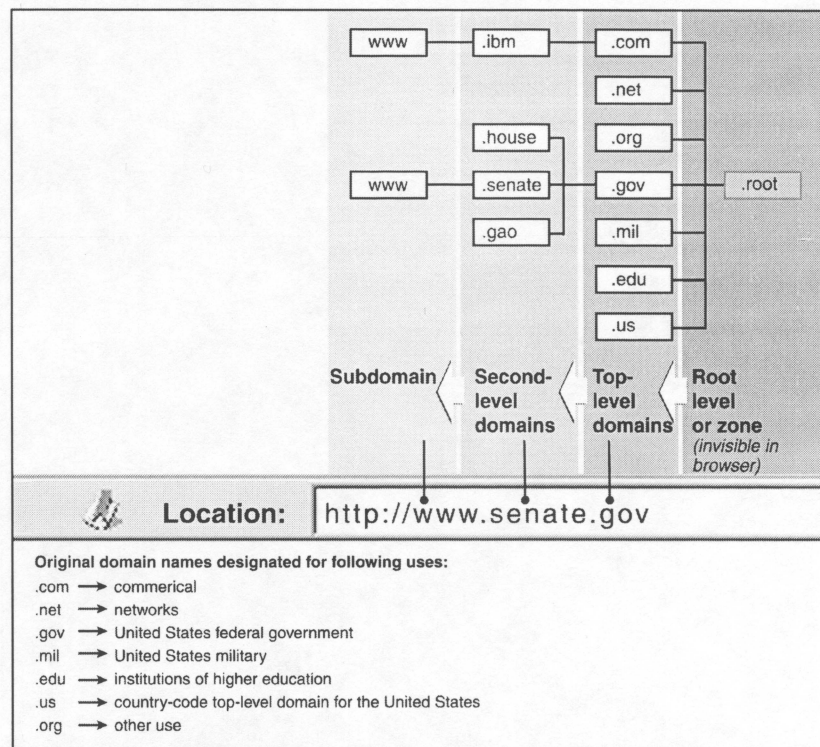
www
.ibm
.com
.net
.house
.org
www
.senate
.gov
.root
.gao
.mil
.edu
.us

Subdomain
Second-level domains
Top-level domains
Root level or zone (invisible in browser)

Location: http://www.senate.gov

Original domain names designated for following uses:
.com → commerical
.net → networks
.gov → United States federal government
.mil → United States military
.edu → institutions of higher education
.us → country-code top-level domain for the United States
.org → other use